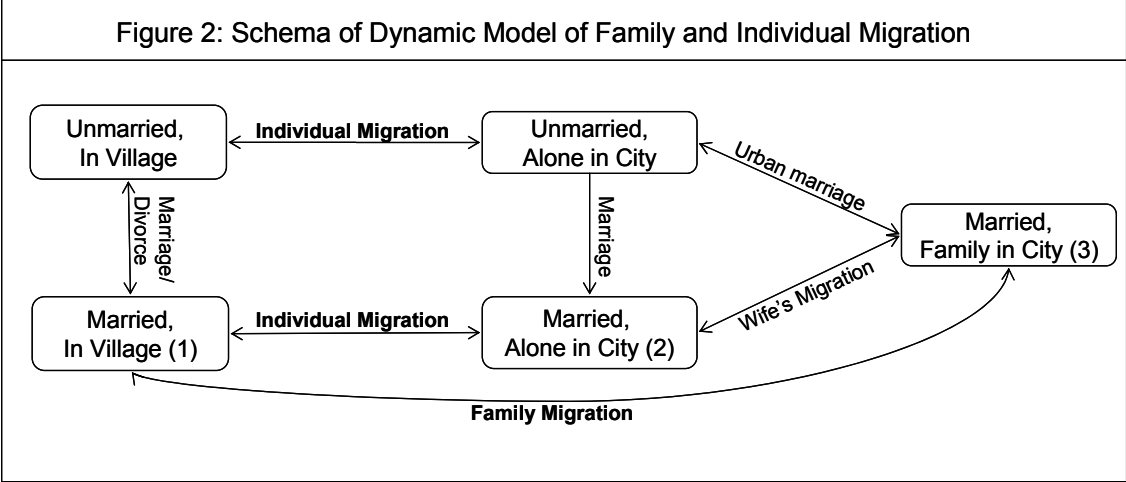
Figure 2: Schema of Dynamic Model of Family and Individual Migration

Unmarried, In Village

Individual Migration

Unmarried, Alone in City

Urban marriage

Marriage/ Divorce

Marriage

Married, Family in City (3)

Wife's Migration

Married, In Village (1)

Individual Migration

Married, Alone in City (2)

Family Migration